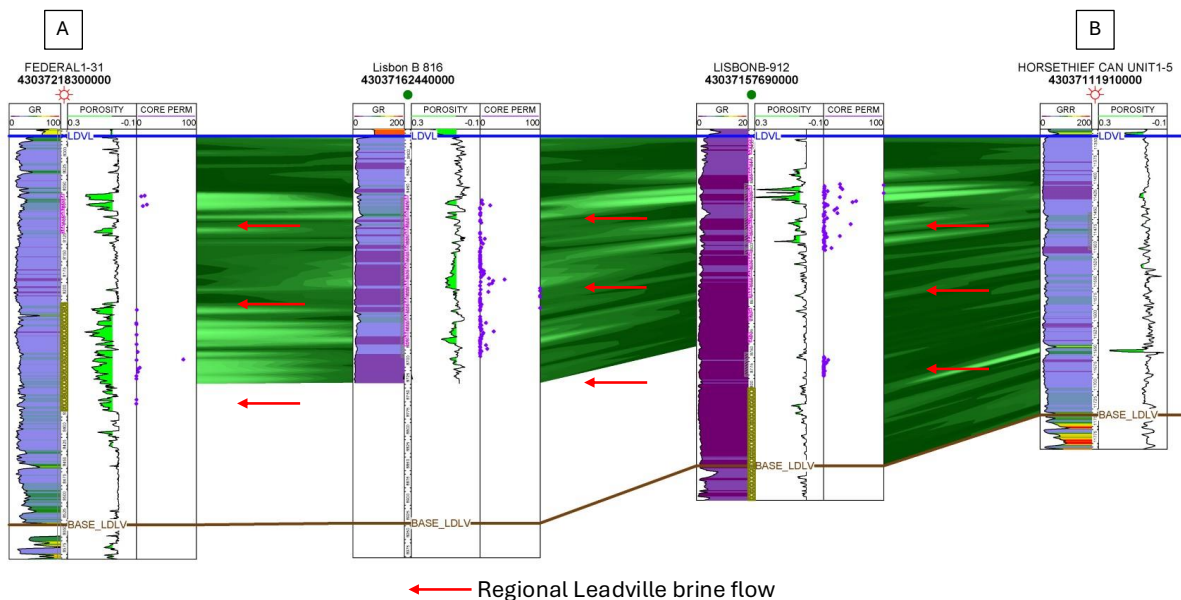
A

B

FEDERAL1-31
43037218300000

Lisbon B 816
43037162440000

LISBONB-912
43037157690000

HORSETHIEF CAN UNIT1-5
43037111910000

| GR | POROSITY | CORE PERM |
|---|---|---|
| 0 100 | 0.3 -0.1 | 0 100 |

| GR | POROSITY | CORE PERM |
|---|---|---|
| 0 200 | 0.3 -0.1 | 0 100 |

| GR | POROSITY | CORE PERM |
|---|---|---|
| 0 20 | 0.3 -0.1 | 0 100 |

| GRR | POROSITY |
|---|---|
| 0 200 | 0.3 -0.1 |

LDVL

LDVL

LDVL

LDVL

BASE_LDLV

BASE_LDLV

BASE_LDLV

BASE_LDLV

Regional Leadville brine flow